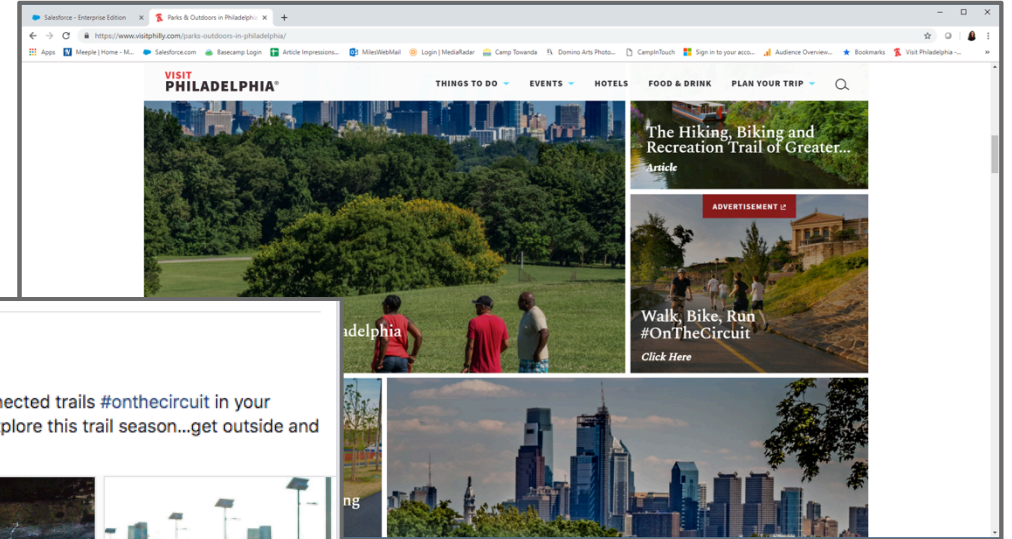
Salesforce - Enterprise Edition
Parks & Outdoors in Philadelphia
https://www.visitphilly.com/parks-outdoors-in-philadelphia/
Apps Meeple | Home - M... Salesforce.com Basecamp Login Article Impressions... MilesWebMail Login | MediaRadar Camp Towanda Domino Arts Photo... CampInTouch Sign in to your acco... Audience Overview... Bookmarks Visit Philadelphia -...

VISIT PHILADELPHIA®
THINGS TO DO EVENTS HOTELS FOOD & DRINK PLAN YOUR TRIP

The Hiking, Biking and Recreation Trail of Greater...
Article

ADVERTISEMENT
Walk, Bike, Run #OnTheCircuit
Click Here

ladelphia

nected trails #onthecircuit in your
plore this trail season...get outside and

ng